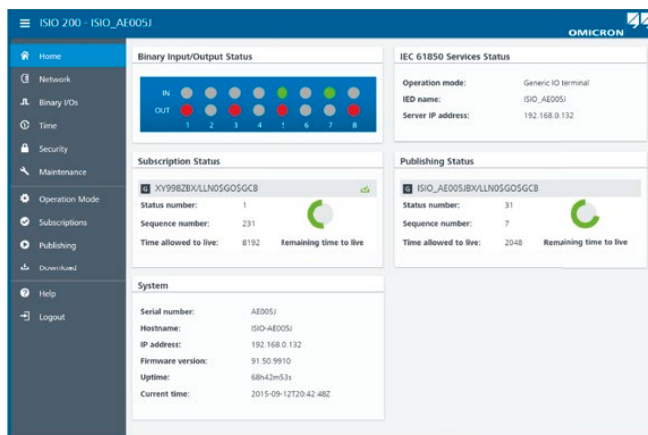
ISIO 200 - ISIO_AE005J

OMICRON

Home
Network
Binary I/Os
Time
Security
Maintenance
Operation Mode
Subscriptions
Publishing
Download
Help
Logout

Binary Input/Output Status

IN
OUT
1 2 3 4 5 6 7 8

IEC 61850 Services Status

| | |
|---|---|
| Operation mode: | Generic IO terminal |
| IED name: | ISIO_AE005J |
| Server IP address: | 192.168.0.132 |

Subscription Status

G XY998ZBX/LLN0$GO$GCB

| | |
|---|---|
| Status number: | 1 |
| Sequence number: | 231 |
| Time allowed to live: | 8192 |

Remaining time to live

Publishing Status

G ISIO_AE005JBX/LLN0$GO$GCB

| | |
|---|---|
| Status number: | 31 |
| Sequence number: | 7 |
| Time allowed to live: | 2048 |

Remaining time to live

System

| | |
|---|---|
| Serial number: | AE005J |
| Hostname: | ISIO-AE005J |
| IP address: | 192.168.0.132 |
| Firmware version: | 91.50.9910 |
| Uptime: | 68h42m53s |
| Current time: | 2015-09-12T20:42:48Z |